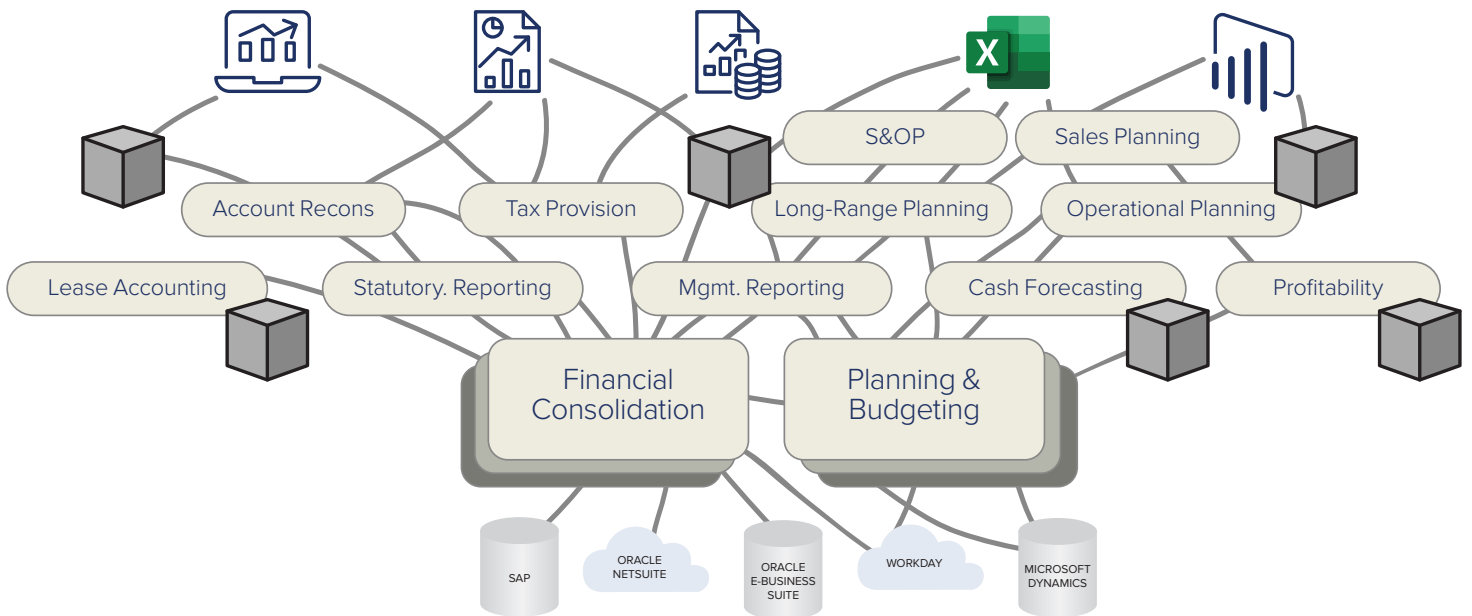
X

S&OP

Sales Planning

Account Recons

Tax Provision

Long-Range Planning

Operational Planning

Lease Accounting

Statutory. Reporting

Mgmt. Reporting

Cash Forecasting

Profitability

Financial Consolidation

Planning & Budgeting

SAP

ORACLE NETSUITE

ORACLE E-BUSINESS SUITE

WORKDAY

MICROSOFT DYNAMICS